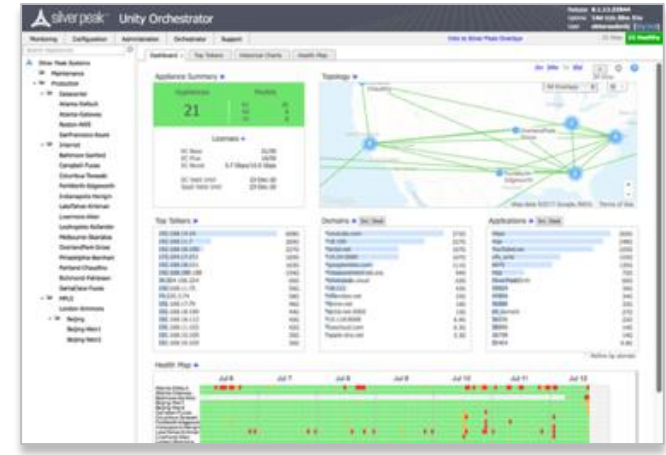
silver peak Unity Orchestrator

Monitoring Configuration Administration Orchestrator Support

Dashboard Top Talkers Historical Charts Health Map

Appliance Summary

Appliances

21

Licenses

Topology

Top Talkers

Domains

Applications

Health Map

Jul 6 Jul 7 Jul 8 Jul 9 Jul 10 Jul 11 Jul 12

Silver Peak Systems

Maintenance

Production

Datacenter

Internet

MPLS

London-Simmons

Beijing

Beijing-Main1

Beijing-Main2